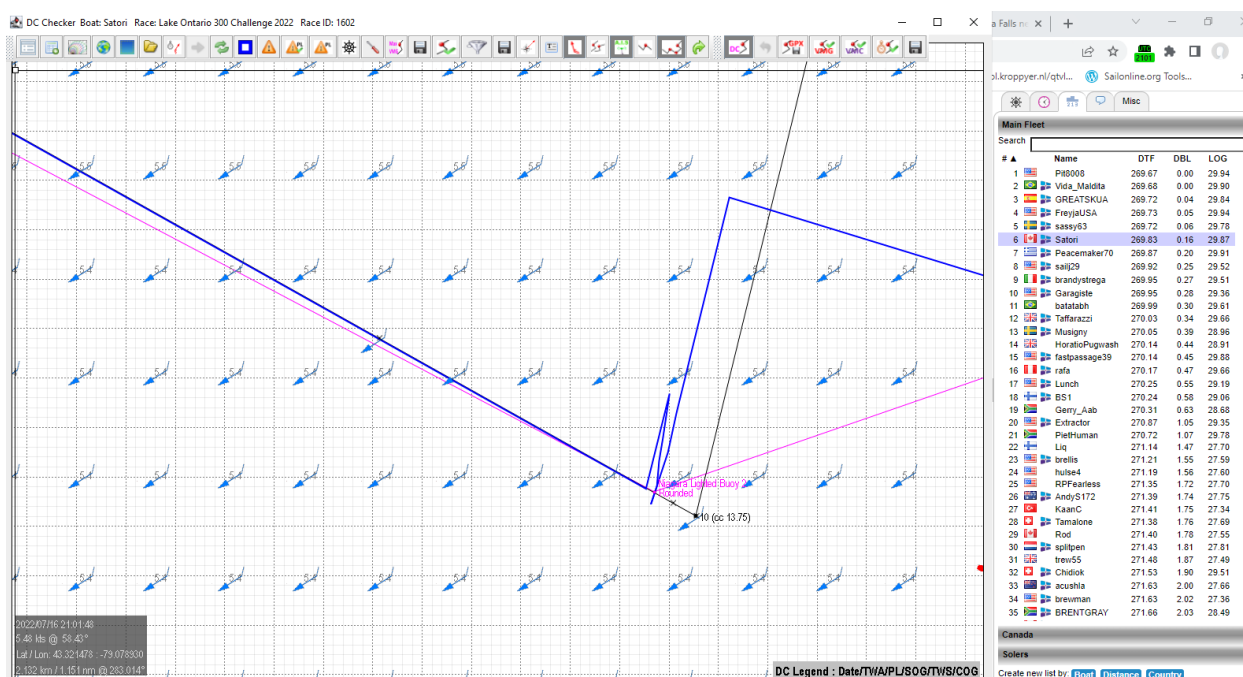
DC Checker Boat: Satori Race: Lake Ontario 300 Challenge 2022 Race ID: 1602

a Falls n ×

pl.kroppyer.nl/qtvl... Sailonline.org Tools...

Misc

Main Fleet

Search

| # ▲ | Name | DTF | DBL | LOG |
|---|---|---|---|---|
| 1 | Pit8008 | 269.67 | 0.00 | 29.94 |
| 2 | Vida_Maldita | 269.68 | 0.00 | 29.90 |
| 3 | GREATSKUA | 269.72 | 0.04 | 29.84 |
| 4 | FreyjaUSA | 269.73 | 0.05 | 29.94 |
| 5 | sassy63 | 269.72 | 0.06 | 29.78 |
| 6 | Satori | 269.83 | 0.16 | 29.87 |
| 7 | Peacemaker70 | 269.87 | 0.20 | 29.91 |
| 8 | saiij29 | 269.92 | 0.25 | 29.52 |
| 9 | brandystrega | 269.95 | 0.27 | 29.51 |
| 10 | Garagiste | 269.95 | 0.28 | 29.36 |
| 11 | batatabh | 269.99 | 0.30 | 29.61 |
| 12 | Taffarazzi | 270.03 | 0.34 | 29.66 |
| 13 | Musigny | 270.05 | 0.39 | 28.96 |
| 14 | HoratioPugwash | 270.14 | 0.44 | 28.91 |
| 15 | fastpassage39 | 270.14 | 0.45 | 29.88 |
| 16 | rafa | 270.17 | 0.47 | 29.66 |
| 17 | Lunch | 270.25 | 0.55 | 29.19 |
| 18 | BS1 | 270.24 | 0.58 | 29.06 |
| 19 | Gerry_Aab | 270.31 | 0.63 | 28.68 |
| 20 | Extractor | 270.87 | 1.05 | 29.35 |
| 21 | PietHuman | 270.72 | 1.07 | 29.78 |
| 22 | Liq | 271.14 | 1.47 | 27.70 |
| 23 | brellis | 271.21 | 1.55 | 27.59 |
| 24 | hulse4 | 271.19 | 1.56 | 27.60 |
| 25 | RPFearless | 271.35 | 1.72 | 27.70 |
| 26 | AndyS172 | 271.39 | 1.74 | 27.75 |
| 27 | KaanC | 271.41 | 1.75 | 27.34 |
| 28 | Tamalone | 271.38 | 1.76 | 27.69 |
| 29 | Rod | 271.40 | 1.78 | 27.55 |
| 30 | splitpen | 271.43 | 1.81 | 27.81 |
| 31 | trew55 | 271.48 | 1.87 | 27.49 |
| 32 | Chidiok | 271.53 | 1.90 | 29.51 |
| 33 | acushla | 271.63 | 2.00 | 27.66 |
| 34 | brewman | 271.63 | 2.02 | 27.36 |
| 35 | BRENTGRAY | 271.66 | 2.03 | 28.49 |

Canada

Solers

Create new list by: Boat Distance Country

Niagara Lighted Buoy 2 Rounded

10 (cc 13.75)

2022/07/16 21:01:48
5.48 kts @ 58.43°
Lat / Lon: 43.321478 : -79.078300
2.132 km / 1.151 nm @ 283.014°

DC Legend : Date/TWA/PL/SOG/TWS/COG